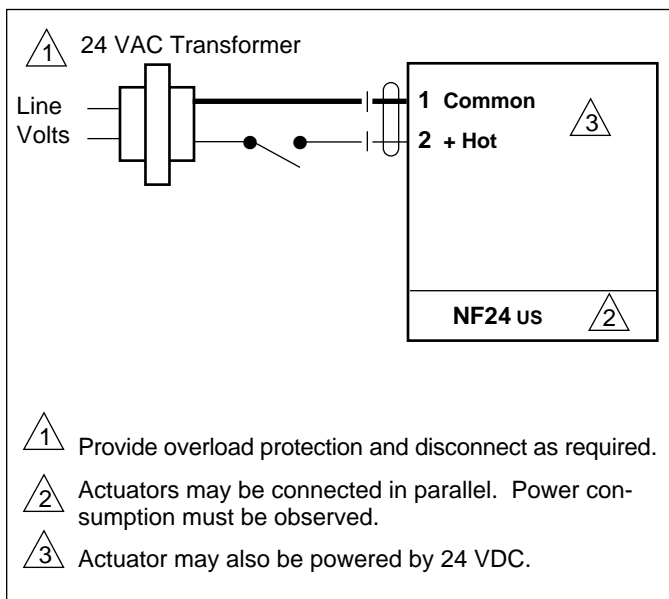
1 24 VAC Transformer

Line
Volts

1 Common
2 + Hot

3

NF24 US

2

1 Provide overload protection and disconnect as required.

2 Actuators may be connected in parallel. Power consumption must be observed.

3 Actuator may also be powered by 24 VDC.